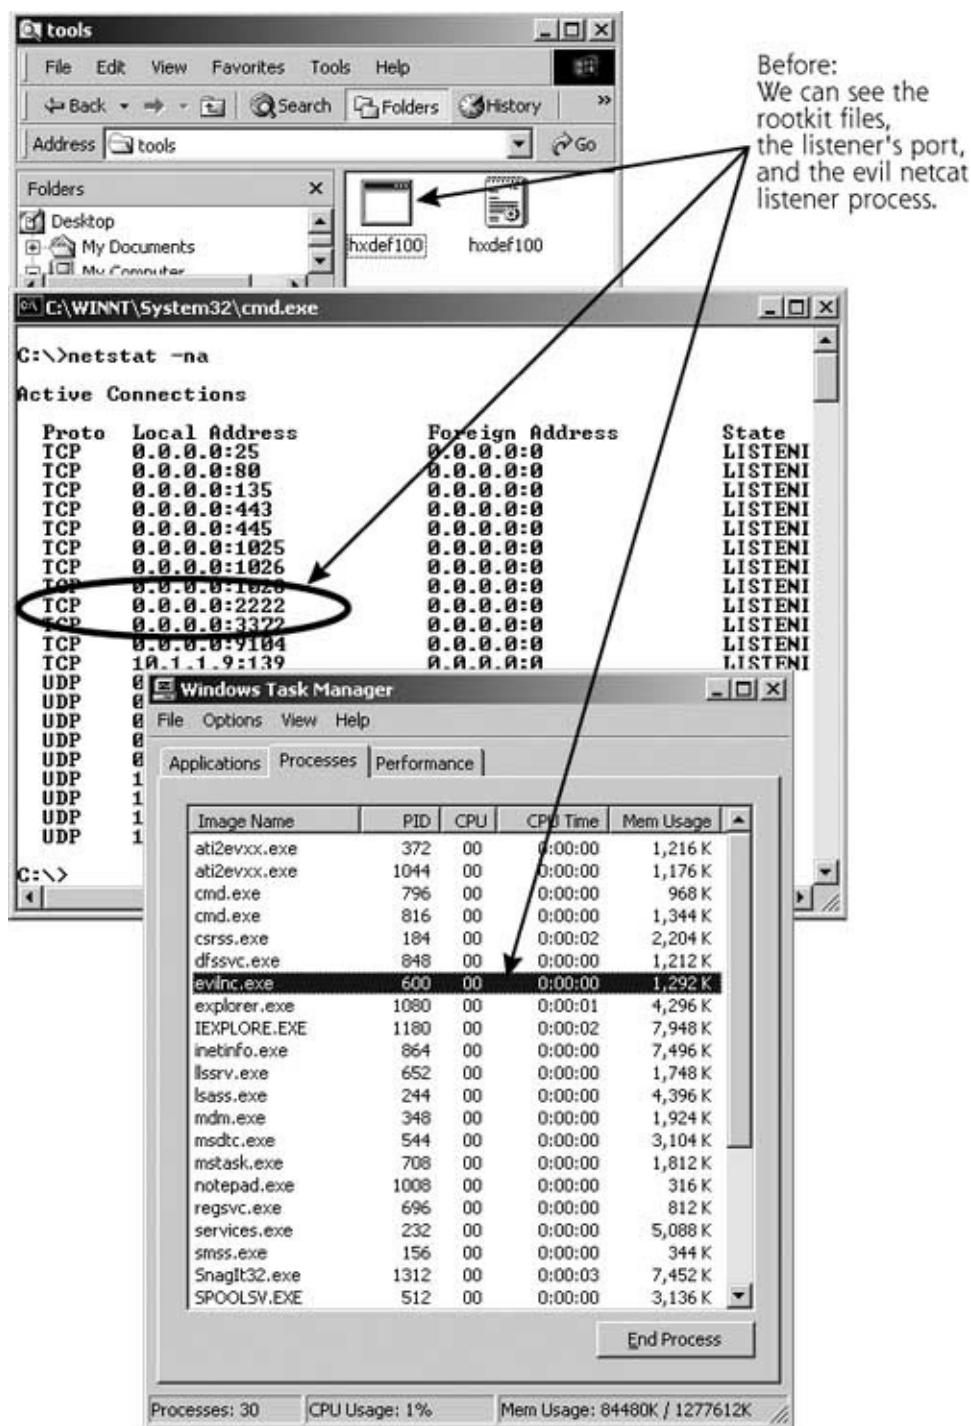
tools

File Edit View Favorites Tools Help

Back Search Folders History

Address tools Go

Folders ×

Desktop

My Documents

My Computer

hxdef100 hxdef100

Before:
We can see the rootkit files, the listener's port, and the evil netcat listener process.

C:\WINNT\System32\cmd.exe

C:\>netstat -na

Active Connections

| Proto | Local Address | Foreign Address | State |
|---|---|---|---|
| TCP | 0.0.0.0:25 | 0.0.0.0:0 | LISTENI |
| TCP | 0.0.0.0:80 | 0.0.0.0:0 | LISTENI |
| TCP | 0.0.0.0:135 | 0.0.0.0:0 | LISTENI |
| TCP | 0.0.0.0:443 | 0.0.0.0:0 | LISTENI |
| TCP | 0.0.0.0:445 | 0.0.0.0:0 | LISTENI |
| TCP | 0.0.0.0:1025 | 0.0.0.0:0 | LISTENI |
| TCP | 0.0.0.0:1026 | 0.0.0.0:0 | LISTENI |
| TCP | 0.0.0.0:1028 | 0.0.0.0:0 | LISTENI |
| TCP | 0.0.0.0:2222 | 0.0.0.0:0 | LISTENI |
| TCP | 0.0.0.0:3372 | 0.0.0.0:0 | LISTENI |
| TCP | 0.0.0.0:9104 | 0.0.0.0:0 | LISTENI |
| TCP | 10.1.1.9:139 | 0.0.0.0:0 | LISTENI |
| UDP | 0 | | |
| UDP | 0 | | |
| UDP | 0 | | |
| UDP | 0 | | |
| UDP | 0 | | |
| UDP | 1 | | |
| UDP | 1 | | |
| UDP | 1 | | |
| UDP | 1 | | |

C:\>

Windows Task Manager

File Options View Help

Applications Processes Performance

| Image Name | PID | CPU | CPU Time | Mem Usage |
|---|---|---|---|---|
| ati2evxx.exe | 372 | 00 | 0:00:00 | 1,216 K |
| ati2evxx.exe | 1044 | 00 | 0:00:00 | 1,176 K |
| cmd.exe | 796 | 00 | 0:00:00 | 968 K |
| cmd.exe | 816 | 00 | 0:00:00 | 1,344 K |
| csrss.exe | 184 | 00 | 0:00:02 | 2,204 K |
| dfssvc.exe | 848 | 00 | 0:00:00 | 1,212 K |
| evilnc.exe | 600 | 00 | 0:00:00 | 1,292 K |
| explorer.exe | 1080 | 00 | 0:00:01 | 4,296 K |
| IEXPLORE.EXE | 1180 | 00 | 0:00:02 | 7,948 K |
| inetinfo.exe | 864 | 00 | 0:00:00 | 7,496 K |
| llssrv.exe | 652 | 00 | 0:00:00 | 1,748 K |
| lsass.exe | 244 | 00 | 0:00:00 | 4,396 K |
| mdm.exe | 348 | 00 | 0:00:00 | 1,924 K |
| msdtc.exe | 544 | 00 | 0:00:00 | 3,104 K |
| mstask.exe | 708 | 00 | 0:00:00 | 1,812 K |
| notepad.exe | 1008 | 00 | 0:00:00 | 316 K |
| regsvc.exe | 696 | 00 | 0:00:00 | 812 K |
| services.exe | 232 | 00 | 0:00:00 | 5,088 K |
| smss.exe | 156 | 00 | 0:00:00 | 344 K |
| SnagIt32.exe | 1312 | 00 | 0:00:03 | 7,452 K |
| SPOOLSV.EXE | 512 | 00 | 0:00:00 | 3,136 K |

End Process

Processes: 30 CPU Usage: 1% Mem Usage: 84480K / 1277612K